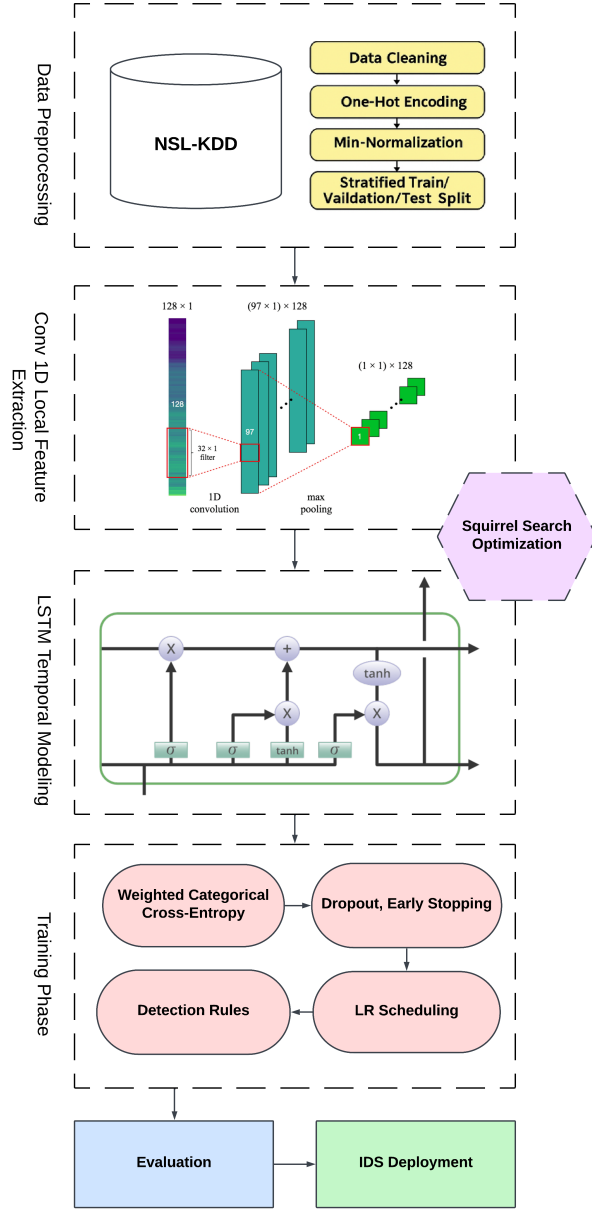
Data Preprocessing

NSL-KDD

Data Cleaning

One-Hot Encoding

Min-Normalization

Stratified Train/ Vaildation/Test Split

Conv 1D Local Feature Extraction

128 × 1

(97 × 1) × 128

(1 × 1) × 128

128

97

32 × 1 filter

1

1D convolution

max pooling

Squirrel Search Optimization

LSTM Temporal Modeling

X

+

tanh

X

X

$\sigma$

$\sigma$

tanh

$\sigma$

Training Phase

Weighted Categorical Cross-Entropy

Dropout, Early Stopping

Detection Rules

LR Scheduling

Evaluation

IDS Deployment